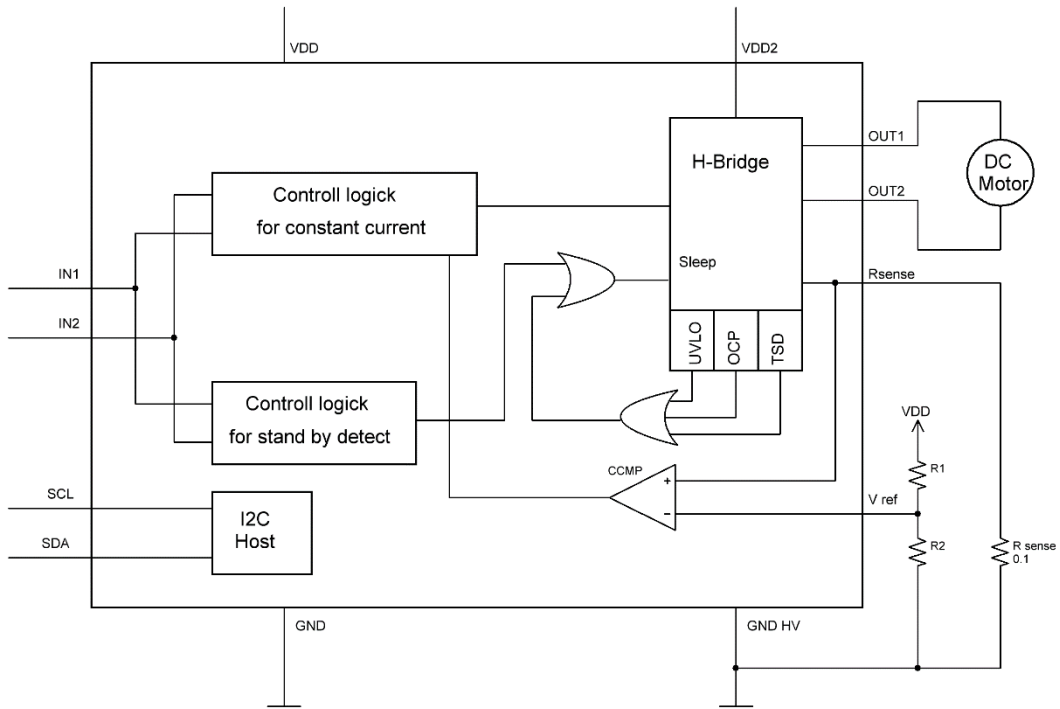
VDD

VDD2

H-Bridge

OUT1

DC Motor

OUT2

Controll logick for constant current

Sleep

Rsense

IN1

IN2

UVLO

OCP

TSD

Controll logick for stand by detect

VDD

R1

CCMP

+

-

SCL

V ref

I2C Host

SDA

R2

R sense 0.1

GND

GND HV